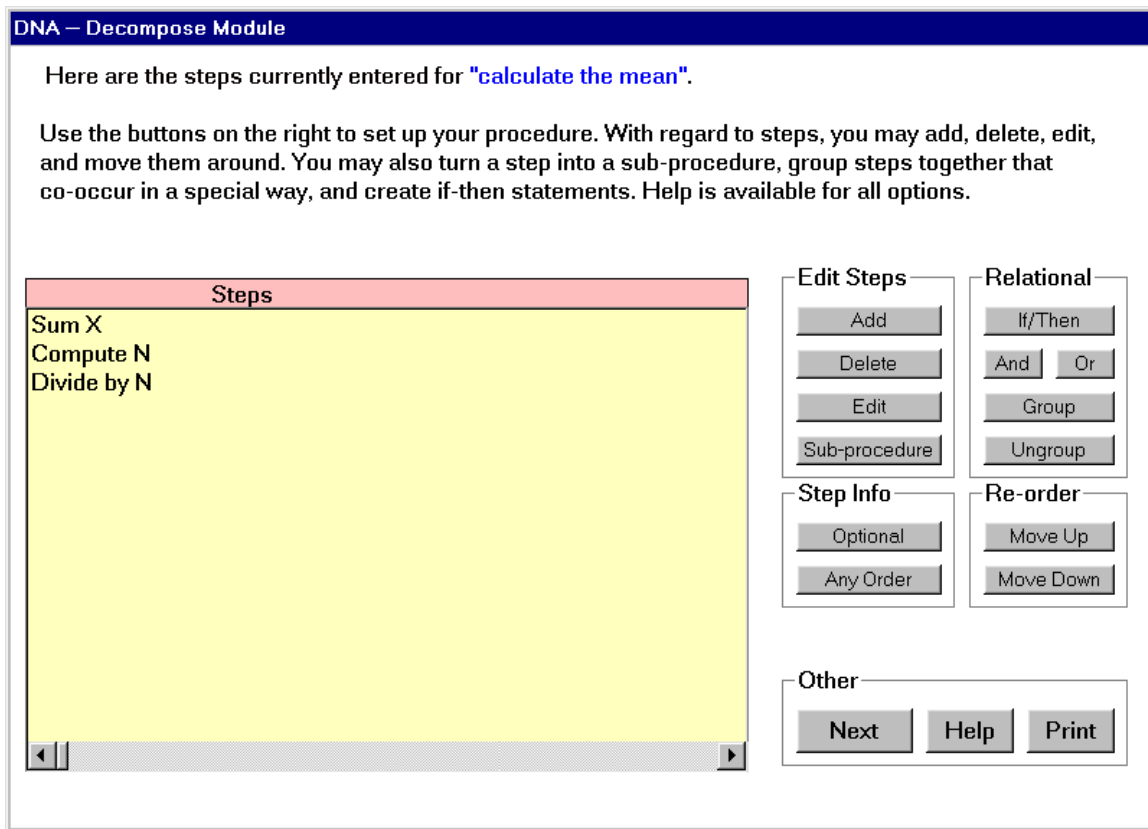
DNA – Decompose Module

Here are the steps currently entered for "calculate the mean".

Use the buttons on the right to set up your procedure. With regard to steps, you may add, delete, edit, and move them around. You may also turn a step into a sub-procedure, group steps together that co-occur in a special way, and create if-then statements. Help is available for all options.

Steps
Sum X
Compute N
Divide by N

Edit Steps
Add
Delete
Edit
Sub-procedure

Relational
If/Then
And
Or
Group
Ungroup

Step Info
Optional
Any Order

Re-order
Move Up
Move Down

Other
Next
Help
Print